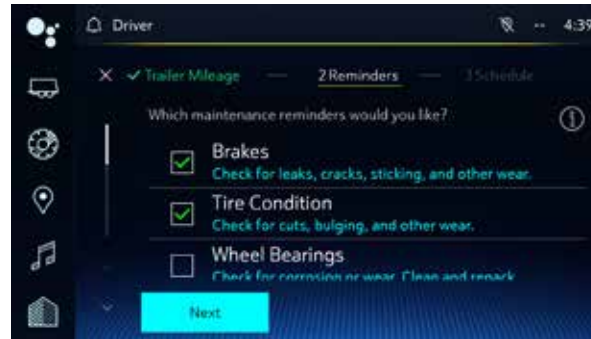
Driver

4:39

Trailer Mileage

2 Reminders

3 Schedule

Which maintenance reminders would you like?

Brakes

Check for leaks, cracks, sticking, and other wear.

Tire Condition

Check for cuts, bulging, and other wear.

Wheel Bearings

Check for corrosion or wear. Clean and repack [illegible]

Next